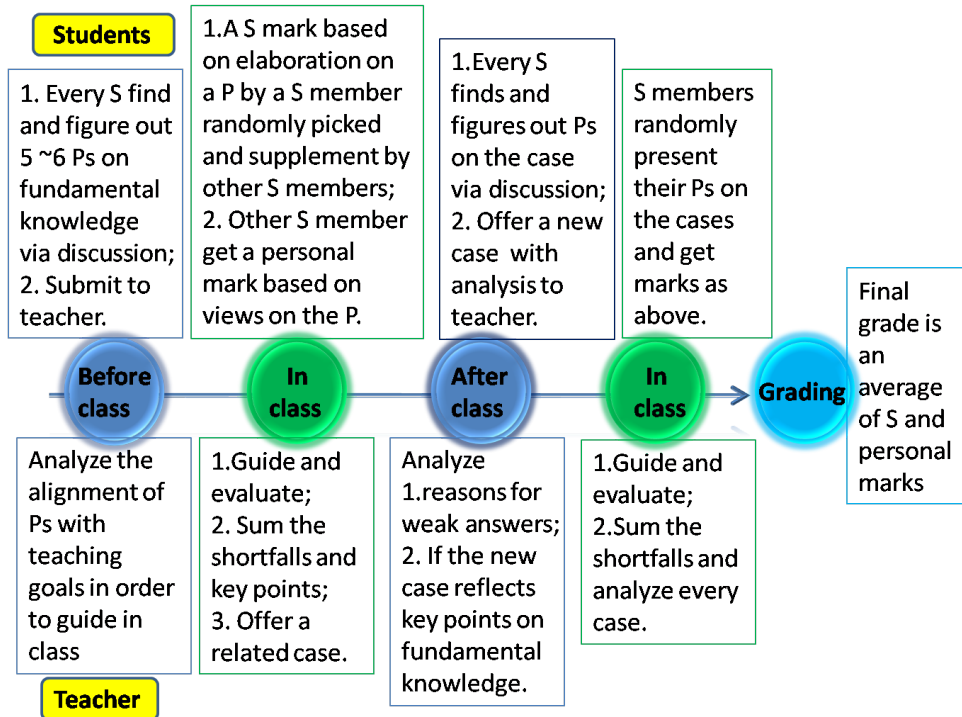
Students

1. Every S find and figure out 5 ~6 Ps on fundamental knowledge via discussion;
2. Submit to teacher.

1.A S mark based on elaboration on a P by a S member randomly picked and supplement by other S members;
2. Other S member get a personal mark based on views on the P.

1.Every S finds and figures out Ps on the case via discussion;
2. Offer a new case with analysis to teacher.

S members randomly present their Ps on the cases and get marks as above.

Final grade is an average of S and personal marks

Before class

In class

After class

In class

Grading

Analyze the alignment of Ps with teaching goals in order to guide in class

1.Guide and evaluate;
2. Sum the shortfalls and key points;
3. Offer a related case.

Analyze
1.reasons for weak answers;
2. If the new case reflects key points on fundamental knowledge.

1.Guide and evaluate;
2.Sum the shortfalls and analyze every case.

Teacher